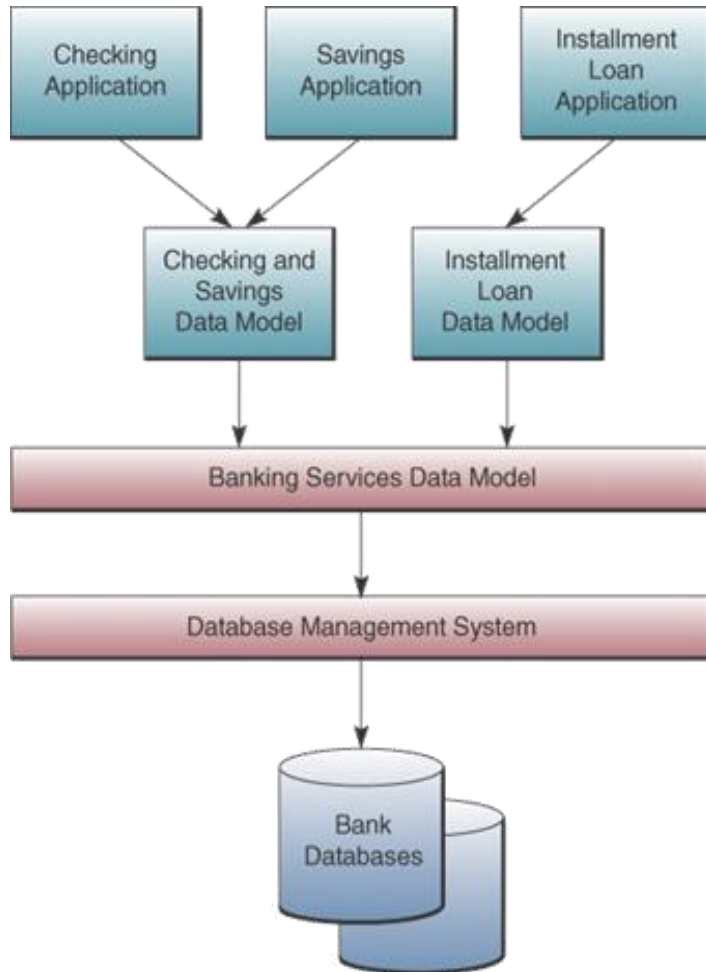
Checking Application

Savings Application

Installment Loan Application

Checking and Savings Data Model

Installment Loan Data Model

Banking Services Data Model

Database Management System

Bank Databases